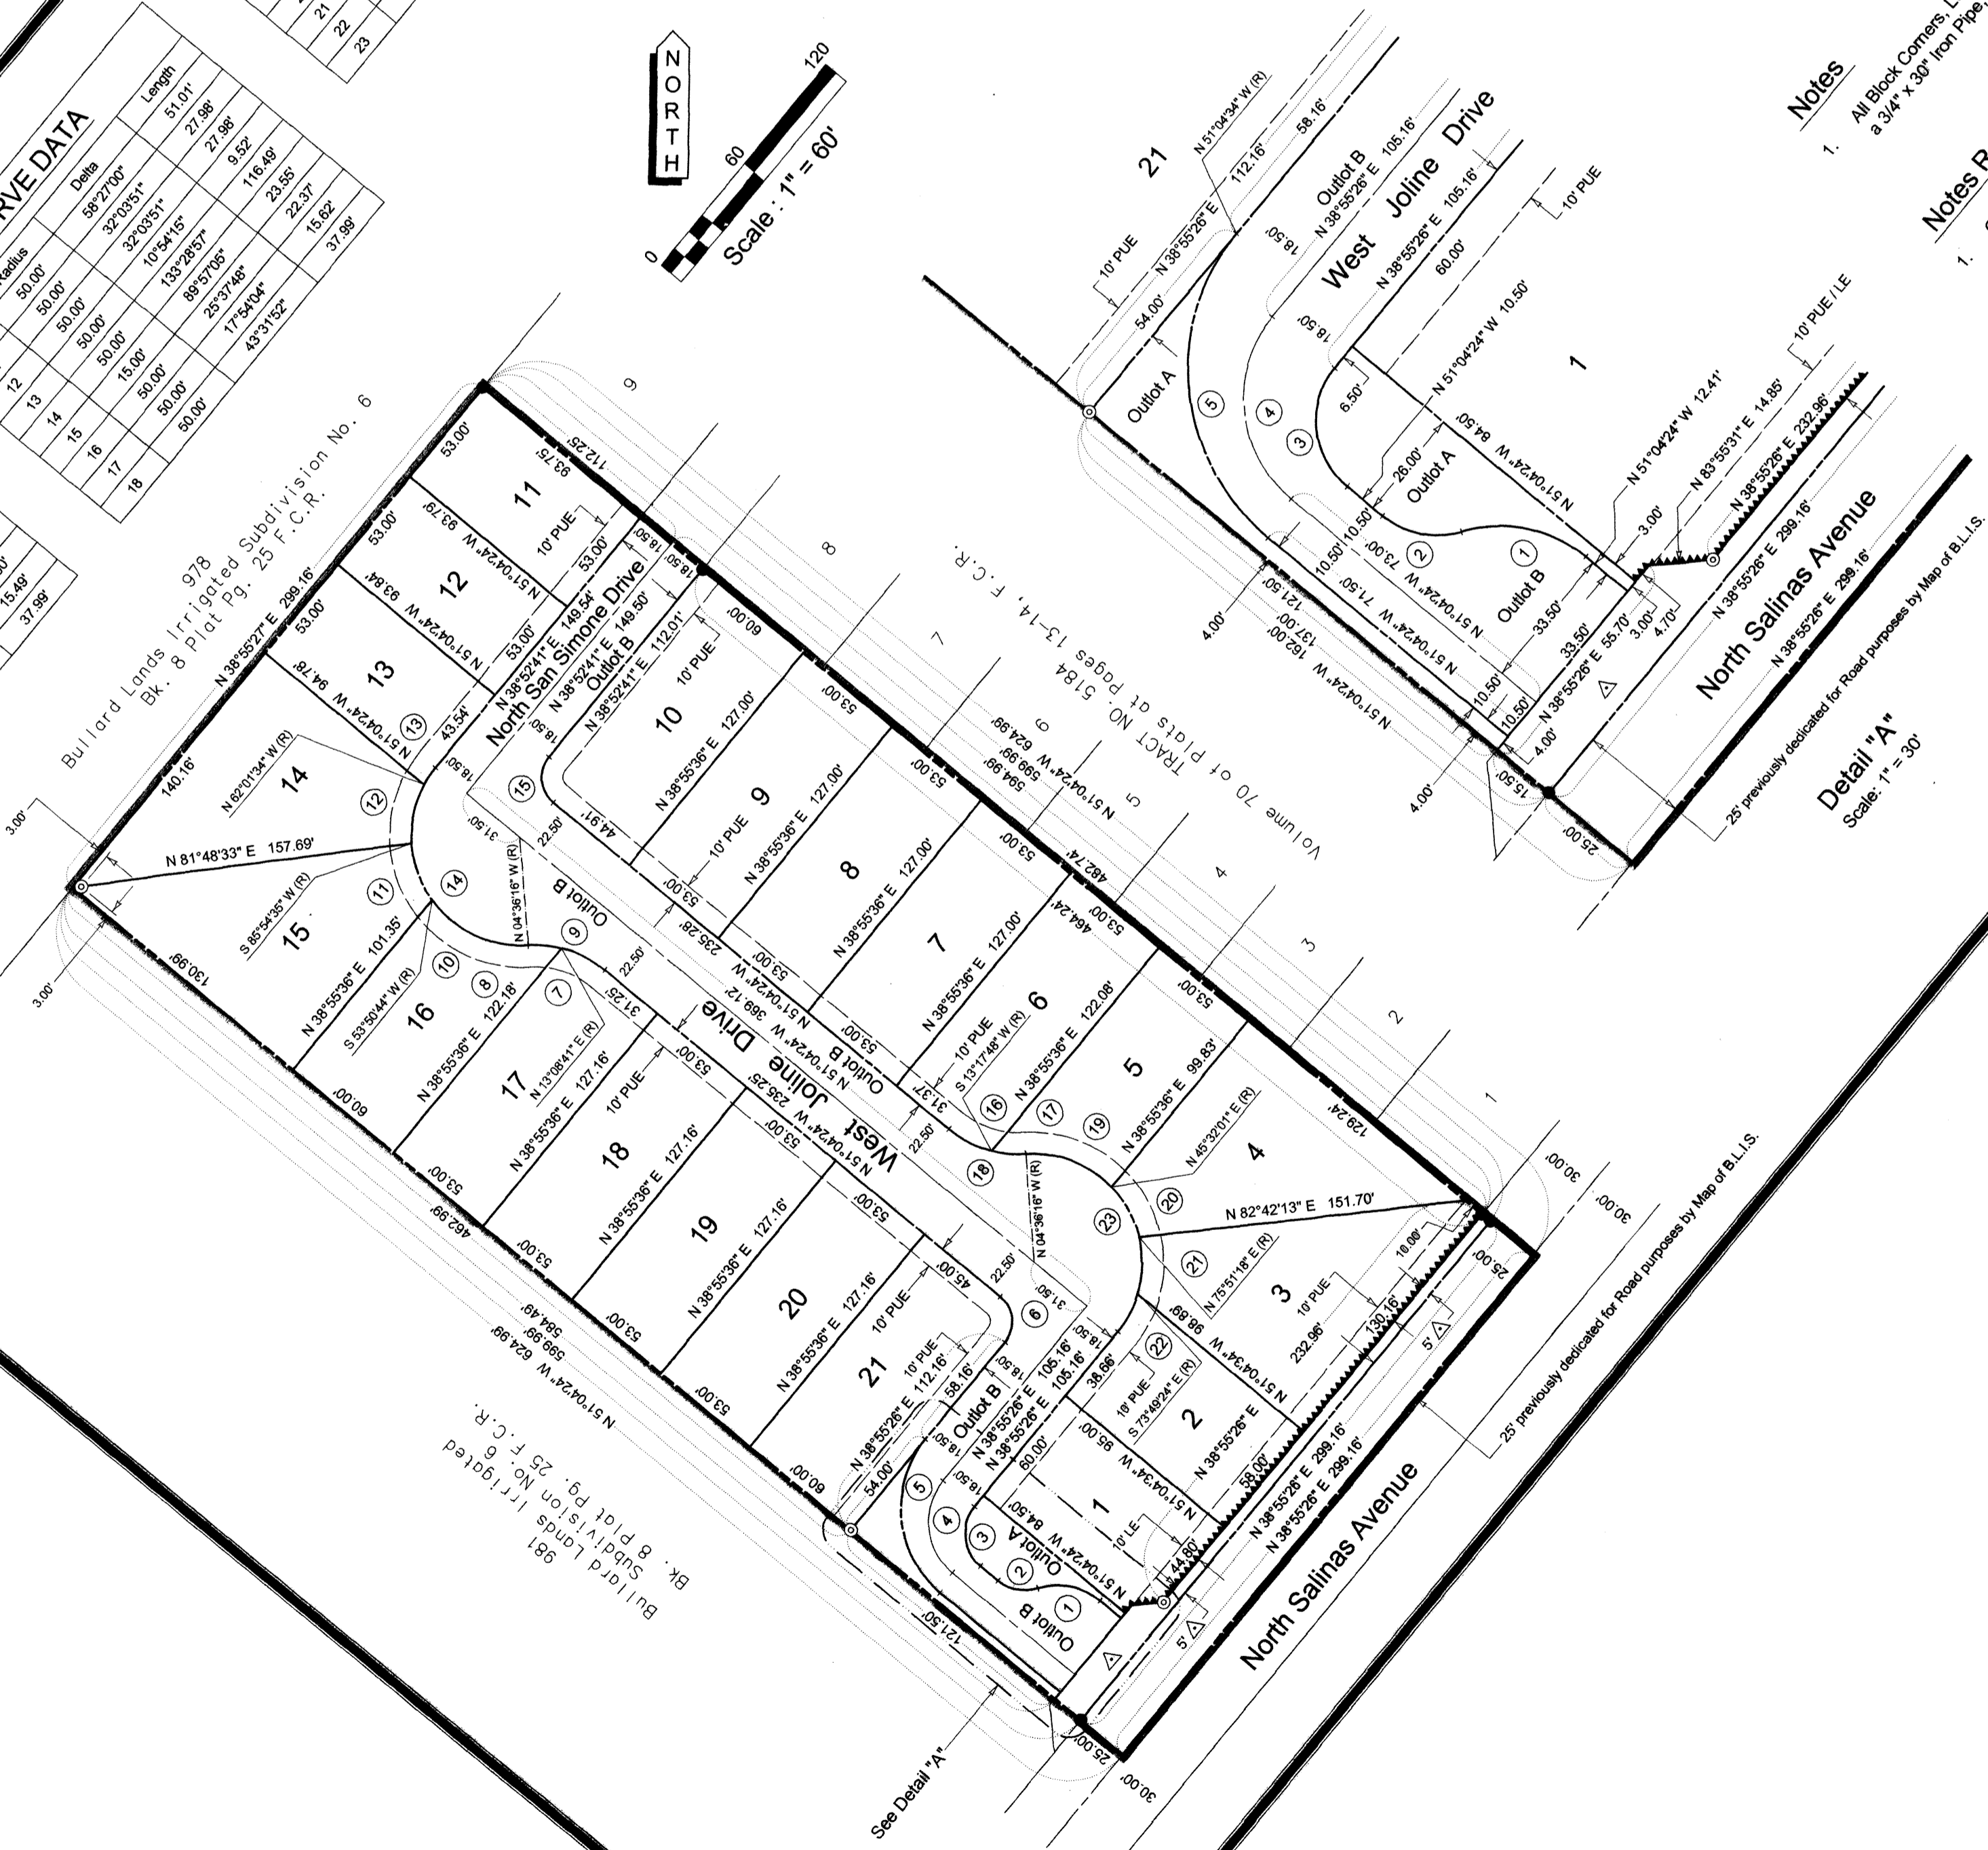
21
22
23

RVE DATA

| | Radius | Delta | Length |
|---|---|---|---|
| | 50.00' | 58°27'00" | 51.01' |
| | 50.00' | 32°03'51" | 27.98' |
| 12 | 50.00' | 32°03'51" | 27.98' |
| 13 | 50.00' | 10°54'15" | 9.52' |
| 14 | 50.00' | 133°28'57" | 116.49' |
| 15 | 15.00' | 89°57'05" | 23.55' |
| 16 | 50.00' | 25°37'48" | 22.37' |
| 17 | 50.00' | 17°54'04" | 15.62' |
| 18 | 50.00' | 43°31'52" | 37.99' |

15.49'
37.99'

NORTH
0
60
120
Scale : 1" = 60'

Notes
1. All Block Corners, L... a 3/4" x 30" Iron Pipe

Notes R...
1.

978
Bullard Lands Irrigated Subdivision No. 6
Bk. 8 Plat Pg. 25 F.C.R.

981
Bullard Lands Irrigated Subdivision No. 6
Bk. 8 Plat Pg. 25 F.C.R.

TRACT NO. 5184
Volume 70 of Plats at Pages 13-14, F.C.R.

9 8 7 6 5 4 3 2 1

21

North San Simone Drive
West Joline Drive
North Salinas Avenue

Outlot A
Outlot B

N 38°55'27" E 299.16'
N 81°48'33" E 157.69'
N 82°01'34" W (R)
S 85°54'35" W (R)
N 38°55'36" E 101.35'
S 53°50'44" W (R)
N 38°55'36" E 122.18'
N 13°08'41" E (R)
N 38°55'36" E 127.16'
N 04°36'16" W (R)
N 38°52'41" E 149.54'
N 38°52'41" E 149.50'
N 38°52'41" E 112.01'
N 38°55'36" E 127.00'
N 51°04'24" W 93.79'
N 51°04'24" W 93.84'
N 51°04'24" W 94.78'
N 51°04'24" W 235.28'
N 51°04'24" W 369.12'
N 51°04'24" W 235.25'
N 51°04'24" W 624.99'
S 13°17'48" W (R)
N 38°55'36" E 122.08'
N 38°55'36" E 99.83'
N 45°32'01" E (R)
N 82°42'13" E 151.70'
N 75°51'18" E (R)
N 51°04'34" W 98.89'
S 73°49'24" E (R)
N 38°55'26" E 112.16'
N 38°55'26" E 105.16'
N 51°04'34" W 95.00'
N 51°04'24" W 84.50'
N 38°55'26" E 58.00'
N 38°55'26" E 299.16'
N 51°04'34" W (R)
N 51°04'24" W 10.50'
N 51°04'24" W 12.41'
N 83°55'31" E 14.85'
N 38°55'26" E 232.96'
N 51°04'24" W 73.00'
N 51°04'24" W 71.50'
N 51°04'24" W 162.00'
N 38°55'26" E 55.70'

140.16' 130.99' 60.00' 53.00' 462.99' 584.49' 599.99' 624.99' 482.74' 464.24' 594.99' 599.99' 112.25' 93.75' 53.00' 43.54' 18.50' 31.50' 22.50' 44.91' 31.25' 31.37' 45.00' 38.66' 54.00' 121.50' 25.00' 30.00' 130.16' 232.96' 10.00' 3.00' 4.00' 15.50' 10.50' 33.50' 4.70' 6.50' 26.00' 137.00' 58.16' 44.80'

10' PUE
10' LE
10' PUE / LE
5'

25' previously dedicated for Road purposes by Map of B.L.I.S.

Detail "A"
Scale: 1" = 30'

See Detail "A"